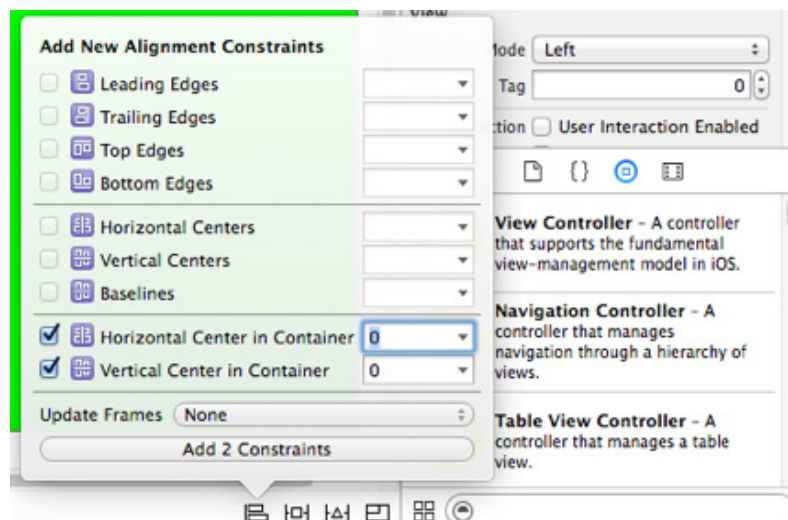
Add New Alignment Constraints

Leading Edges

Trailing Edges

Top Edges

Bottom Edges

Horizontal Centers

Vertical Centers

Baselines

Horizontal Center in Container 0

Vertical Center in Container 0

Update Frames None

Add 2 Constraints

View

Mode Left

Tag 0

ction User Interaction Enabled

View Controller – A controller that supports the fundamental view-management model in iOS.

Navigation Controller – A controller that manages navigation through a hierarchy of views.

Table View Controller – A controller that manages a table view.